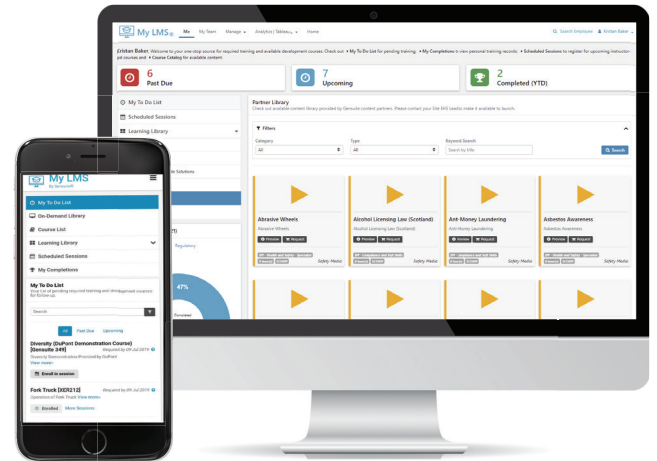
My LMS

Me My Team Manage Analytics | Tableau Home

Search Employee Kristan Baker

Kristan Baker, Welcome to your one-stop source for required training and available development courses. Check out ▸ My To Do List for pending training, ▸ My Completions to view personal training records, ▸ Scheduled Sessions to register for upcoming instructor-led courses and ▸ Course Catalog for available content.

6
Past Due

7
Upcoming

2
Completed (YTD)

My To Do List

Scheduled Sessions

Learning Library

Partner Library

Check out available content library provided by Gensuite content partners. Please contact your Site MS Leads to make it available to launch.

Filters

Category
All

Type
All

Keyword Search
Search by title

Search

Abrasive Wheels
Abrasive Wheels
Preview Request
Safety Media

Alcohol Licensing Law (Scotland)
Alcohol Licensing Law (Scotland)
Preview Request
Safety Media

Anti-Money Laundering
Anti-Money Laundering
Preview Request
Safety Media

Asbestos Awareness
Asbestos Awareness
Preview Request
Safety Media

47%

My LMS
By Gensuite

My To Do List

On-Demand Library

Course List

Learning Library

Scheduled Sessions

My Completions

My To Do List
Your List of all pending required training and development courses for follow-up.

Search

All Past Due Upcoming

Diversity (DuPont Demonstration Course) [Gensuite 349]
Required by 09 Jul 2019
Shared by Demonstration Provided by DuPont
View more
Enroll in session

Fork Truck [XER212]
Required by 09 Jul 2019
Operation of Fork Truck View more
Enrolled More Sessions